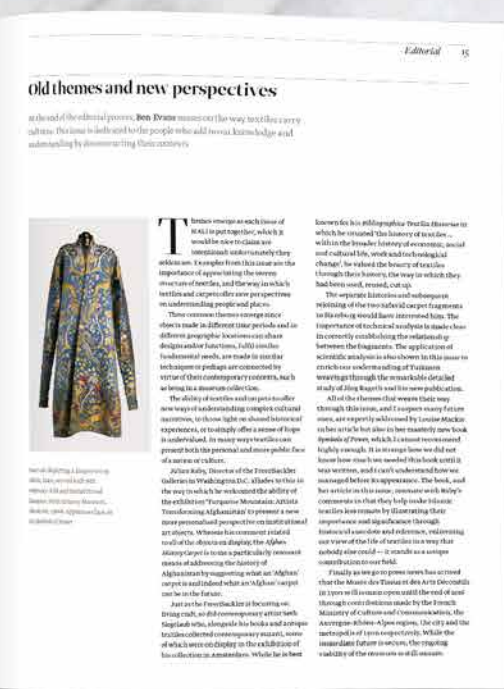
Editorial 15

Old themes and new perspectives

At the end of the editorial process, Ben Evans muses on the way textiles carry culture. This issue is dedicated to the people who add to our knowledge and understanding by documenting their contexts

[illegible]

Themes emerge as each issue of HALI is put together, which it would be nice to claim are intentional: unfortunately they seldom are. A complex from this issue are the importance of appreciating the woven structure of textiles, and the way in which textiles and carpets offer new perspectives on understanding people and places.

These common themes emerge since objects made in different time periods and in different geographic locations can share designs and/or functions, fulfil similar fundamental needs, are made in similar techniques or perhaps are connected by virtue of their contemporary contexts, such as being in a museum collection.

The ability of textiles and carpets to offer new ways of understanding complex cultural narratives, to throw light on shared historical experiences, or to simply offer a sense of hope is undervalued. In many ways textiles can present both the personal and more public face of a nation or culture.

Julian Raby, Director of the Freer|Sackler Galleries in Washington D.C. alludes to this in the way in which he welcomed the ability of the exhibition 'Turquoise Mountain: Artists Transforming Afghanistan' to present a new more personalised perspective on institutional art objects. Whereas his comment related to all of the objects on display, the Afghan History Carpet is to me a particularly resonant means of addressing the history of Afghanistan by suggesting what an 'Afghan' carpet is and indeed what an 'Afghan' carpet can be in the future.

Just as the Freer|Sackler is focusing on living craft, so did contemporary artist Seth Siegelaub who, alongside his books and antique textiles collected contemporary suzani, some of which were on display in the exhibition of his collection in Amsterdam. While he is best known for his Bibliographica Textilia Historiae in which he included 'the history of textiles ... with in the broader history of economic, social and cultural life, work and technological change', he valued the beauty of textiles through their history, the way in which they had been used, reused, cut up.

The separate histories and subsequent rejoining of the two Safavid carpet fragments in this issue would have interested him. The importance of technical analysis is made clear in correctly establishing the relationship between the fragments. The application of scientific analysis is also shown in this issue to enrich our understanding of Turkmen weavings through the remarkable detailed study of Jürg Rageth and his new publication.

All of the themes that weave their way through this issue, and I suspect many future ones, are expertly addressed by Louise Mackie in her article but also in her masterly new book Symbols of Power, which I cannot recommend highly enough. It is strange how we did not know how much we needed this book until it was written, and I can't understand how we managed before its appearance. The book, and her article in this issue, resonate with Raby's comments in that they help make Islamic textiles less remote by illustrating their importance and significance through historical anecdote and reference, enlivening our view of the life of textiles in a way that nobody else could — it stands as a unique contribution to our field.

Finally as we go to press news has arrived that the Musée des Tissus et des Arts Décoratifs in Lyon will remain open until the end of 2018 through contributions made by the French Ministry of Culture and Communication, the Auvergne-Rhône-Alpes region, the city and the metropolis of Lyon respectively. While the immediate future is secure, the ongoing viability of the museum is still unsure.